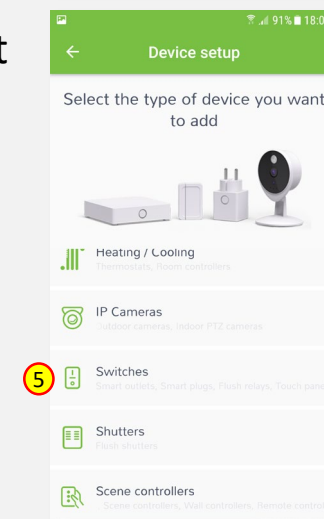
t

91% 18:0

Device setup

Select the type of device you want to add

Heating / Cooling
Thermostats, Room controllers

IP Cameras
Outdoor cameras, Indoor PTZ cameras

5

Switches
Smart outlets, Smart plugs, Flush relays, Touch pan

Shutters
Flush shutters

Scene controllers
Scene controllers, Wall controllers, Remote contr